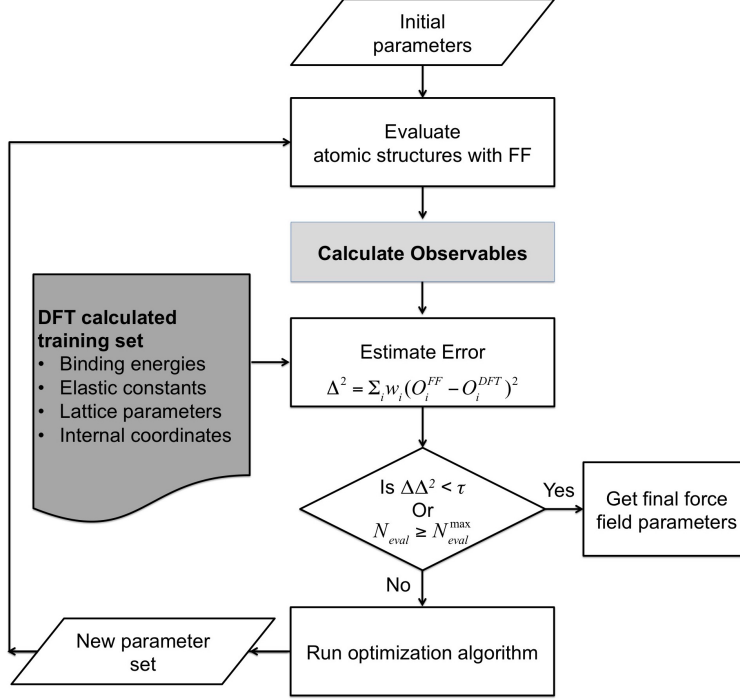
Initial parameters

Evaluate atomic structures with FF

Calculate Observables

DFT calculated training set
• Binding energies
• Elastic constants
• Lattice parameters
• Internal coordinates

Estimate Error
$\Delta^2 = \Sigma_i w_i (O_i^{FF} - O_i^{DFT})^2$

Is $\Delta\Delta^2 < \tau$
Or
$N_{eval} \geq N_{eval}^{\max}$

Yes

Get final force field parameters

No

New parameter set

Run optimization algorithm